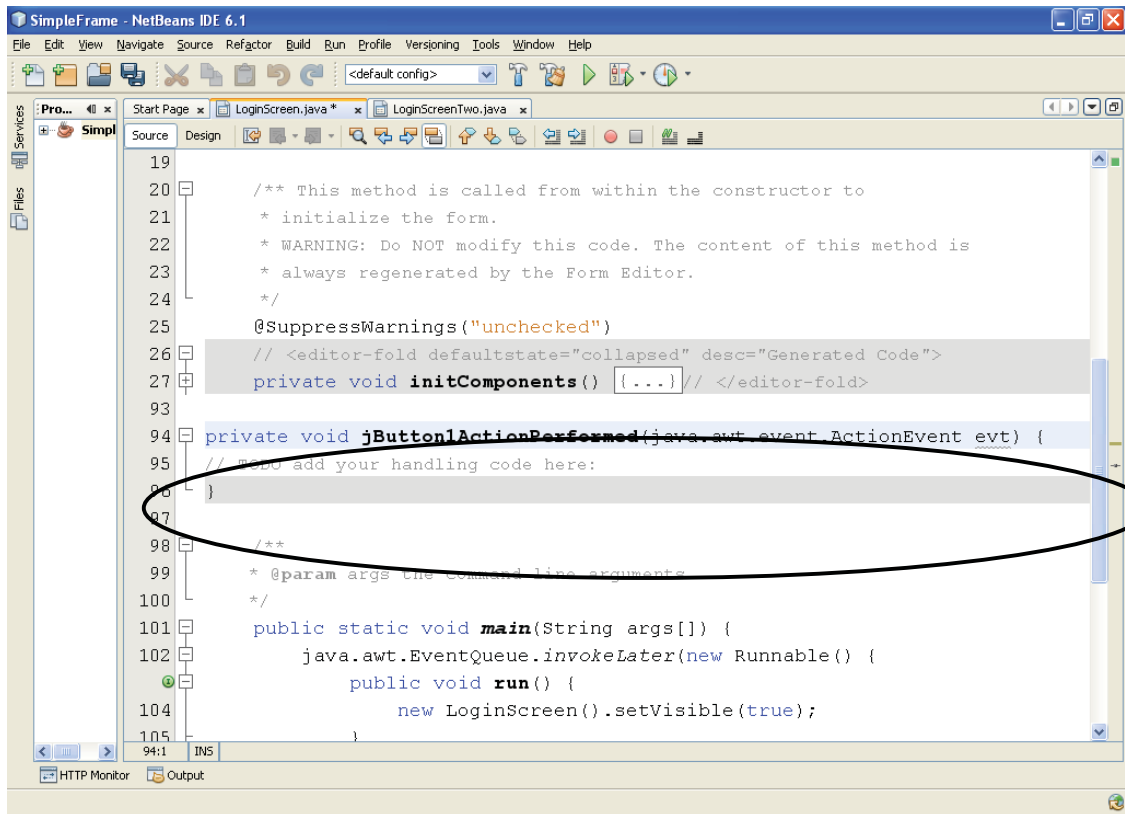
SimpleFrame - NetBeans IDE 6.1

File Edit View Navigate Source Refactor Build Run Profile Versioning Tools Window Help

<default config>

Services Files

Pro... Simpl

Start Page × LoginScreen.java * × LoginScreenTwo.java ×

Source Design

19
20 /** This method is called from within the constructor to
21 * initialize the form.
22 * WARNING: Do NOT modify this code. The content of this method is
23 * always regenerated by the Form Editor.
24 */
25 @SuppressWarnings("unchecked")
26 // <editor-fold defaultstate="collapsed" desc="Generated Code">
27 private void initComponents() {...}// </editor-fold>
93
94 private void jButton1ActionPerformed(java.awt.event.ActionEvent evt) {
95 // TODO add your handling code here:
96 }
97
98 /**
99 * @param args the command line arguments
100 */
101 public static void main(String args[]) {
102 java.awt.EventQueue.invokeLater(new Runnable() {
public void run() {
104 new LoginScreen().setVisible(true);
105 }

94:1 INS

HTTP Monitor Output